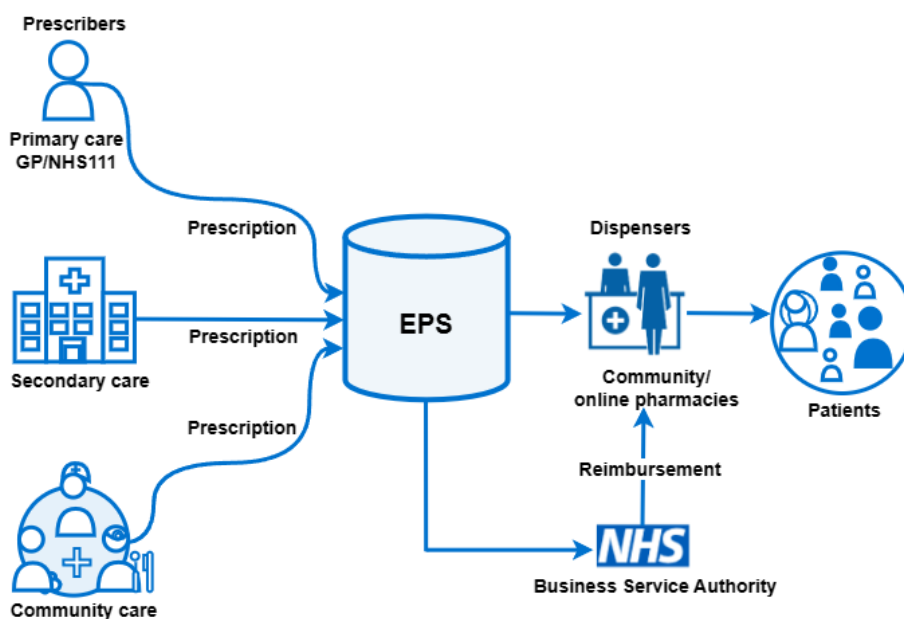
Prescribers

Primary care GP/NHS111

Prescription

Secondary care

Prescription

Prescription

Community care

EPS

Dispensers

Community/ online pharmacies

Patients

Reimbursement

NHS

Business Service Authority